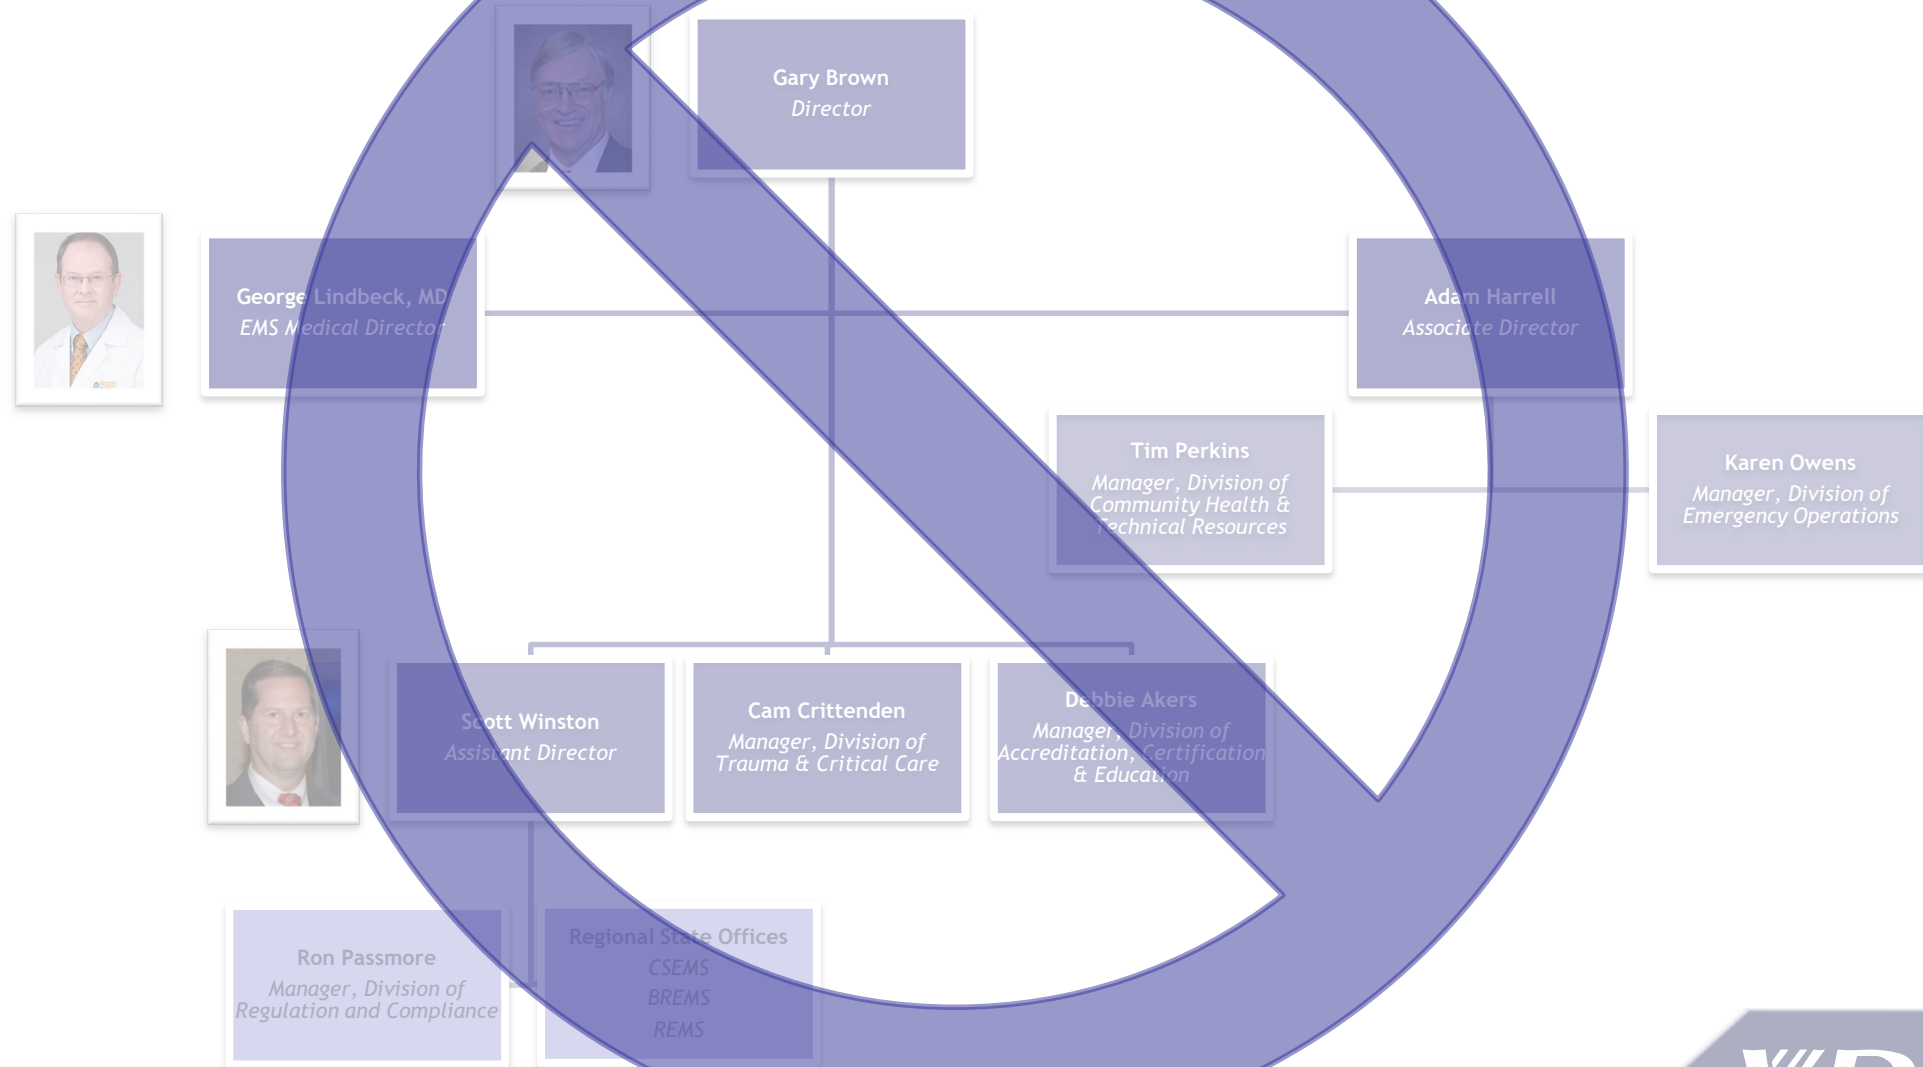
Gary Brown
Director

George Lindbeck, MD
EMS Medical Director

Adam Harrell
Associate Director

Tim Perkins
Manager, Division of Community Health & Technical Resources

Karen Owens
Manager, Division of Emergency Operations

Scott Winston
Assistant Director

Cam Crittenden
Manager, Division of Trauma & Critical Care

Debbie Akers
Manager, Division of Accreditation, Certification & Education

Ron Passmore
Manager, Division of Regulation and Compliance

Regional State Offices
CSEMS
BREMS
REMS